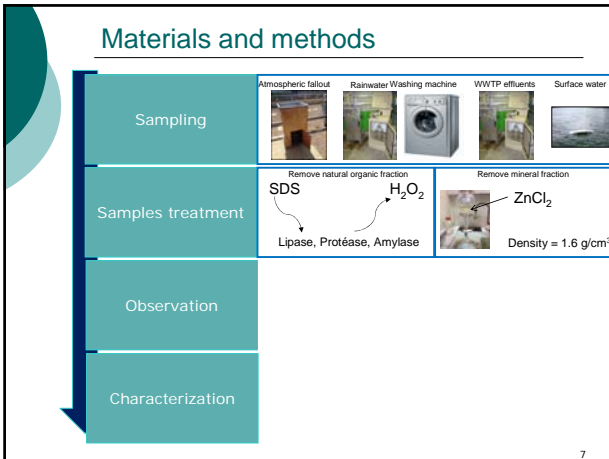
Materials and methods

Sampling

Atmospheric fallout Rainwater Washing machine WWTP effluents Surface water

Samples treatment

Remove natural organic fraction

SDS $H_2O_2$

Lipase, Protéase, Amylase

Remove mineral fraction

$ZnCl_2$

Density = 1.6 g/cm$^3$

Observation

Characterization

7